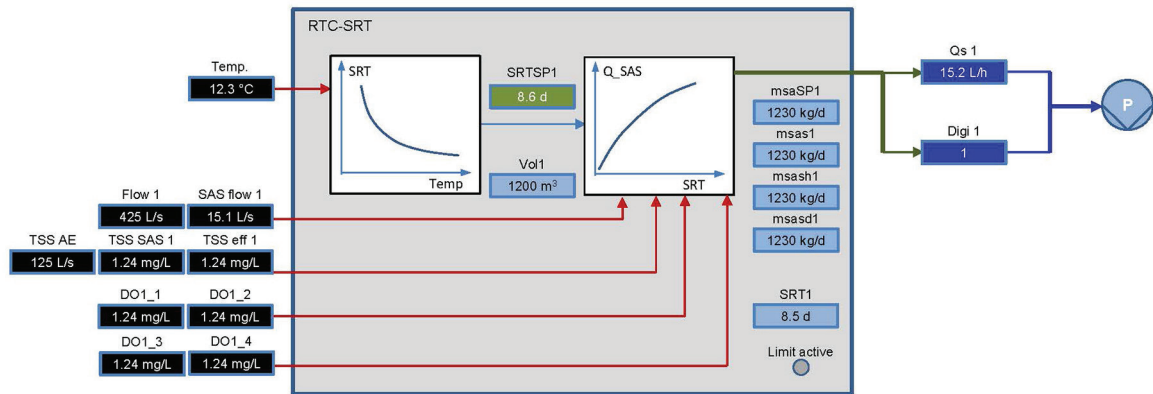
RTC-SRT

Temp.
12.3 °C

SRT
Temp

SRTSP1
8.6 d

Vol1
1200 m$^3$

Q_SAS
SRT

msaSP1
1230 kg/d
msas1
1230 kg/d
msash1
1230 kg/d
msasd1
1230 kg/d

SRT1
8.5 d

Limit active

Qs 1
15.2 L/h

Digi 1
1

P

Flow 1
425 L/s
SAS flow 1
15.1 L/s

TSS AE
125 L/s
TSS SAS 1
1.24 mg/L
TSS eff 1
1.24 mg/L

DO1_1
1.24 mg/L
DO1_2
1.24 mg/L

DO1_3
1.24 mg/L
DO1_4
1.24 mg/L